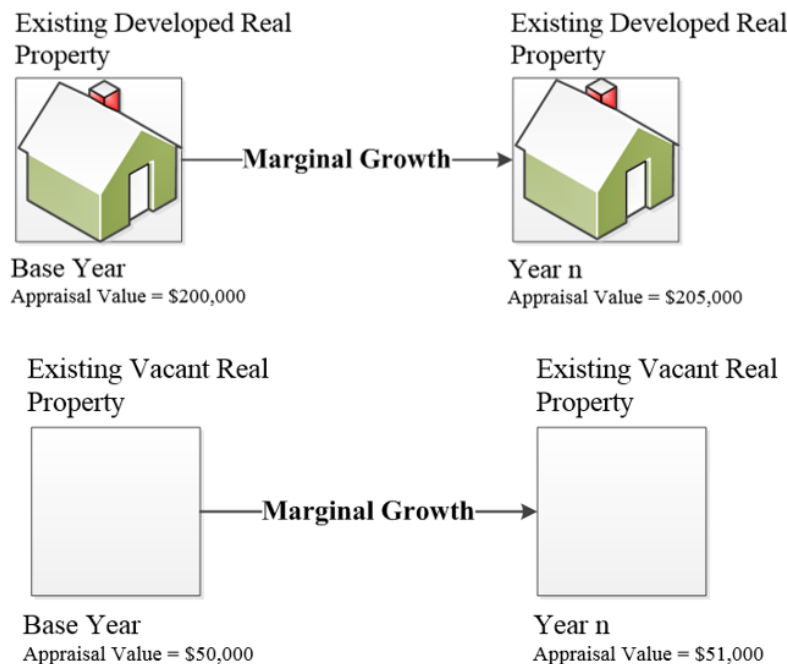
Existing Developed Real Property

Marginal Growth

Existing Developed Real Property

Base Year
Appraisal Value = $200,000

Year n
Appraisal Value = $205,000

Existing Vacant Real Property

Marginal Growth

Existing Vacant Real Property

Base Year
Appraisal Value = $50,000

Year n
Appraisal Value = $51,000